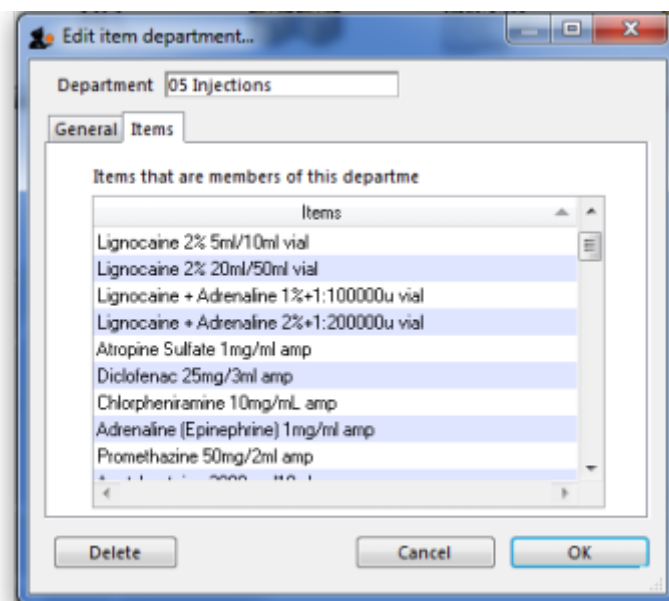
Edit item department...

Department 05 Injections

General Items

Items that are members of this departme

| Items |
|---|
| Lignocaine 2% 5ml/10ml vial |
| Lignocaine 2% 20ml/50ml vial |
| Lignocaine + Adrenaline 1%+1:100000u vial |
| Lignocaine + Adrenaline 2%+1:200000u vial |
| Atropine Sulfate 1mg/ml amp |
| Diclofenac 25mg/3ml amp |
| Chlorpheniramine 10mg/mL amp |
| Adrenaline (Epinephrine) 1mg/ml amp |
| Promethazine 50mg/2ml amp |
| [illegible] |

Delete Cancel OK